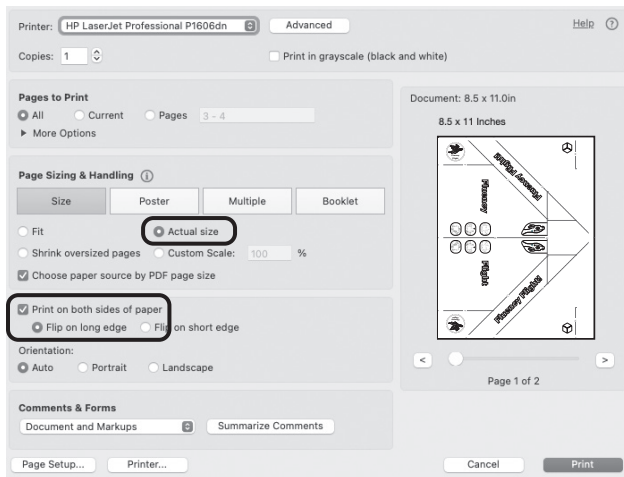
Printer: HP LaserJet Professional P1606dn
Advanced
Help ?
Copies: 1
Print in grayscale (black and white)

Pages to Print
All
Current
Pages 3 - 4
More Options

Page Sizing & Handling
Size
Poster
Multiple
Booklet
Fit
Actual size
Shrink oversized pages
Custom Scale: 100 %
Choose paper source by PDF page size

Print on both sides of paper
Flip on long edge
Flip on short edge
Orientation:
Auto
Portrait
Landscape

Comments & Forms
Document and Markups
Summarize Comments

Document: 8.5 x 11.0in
8.5 x 11 Inches
Finessey Flight
Finessey
Flight
Finessey Flight
<
>
Page 1 of 2

Page Setup...
Printer...
Cancel
Print